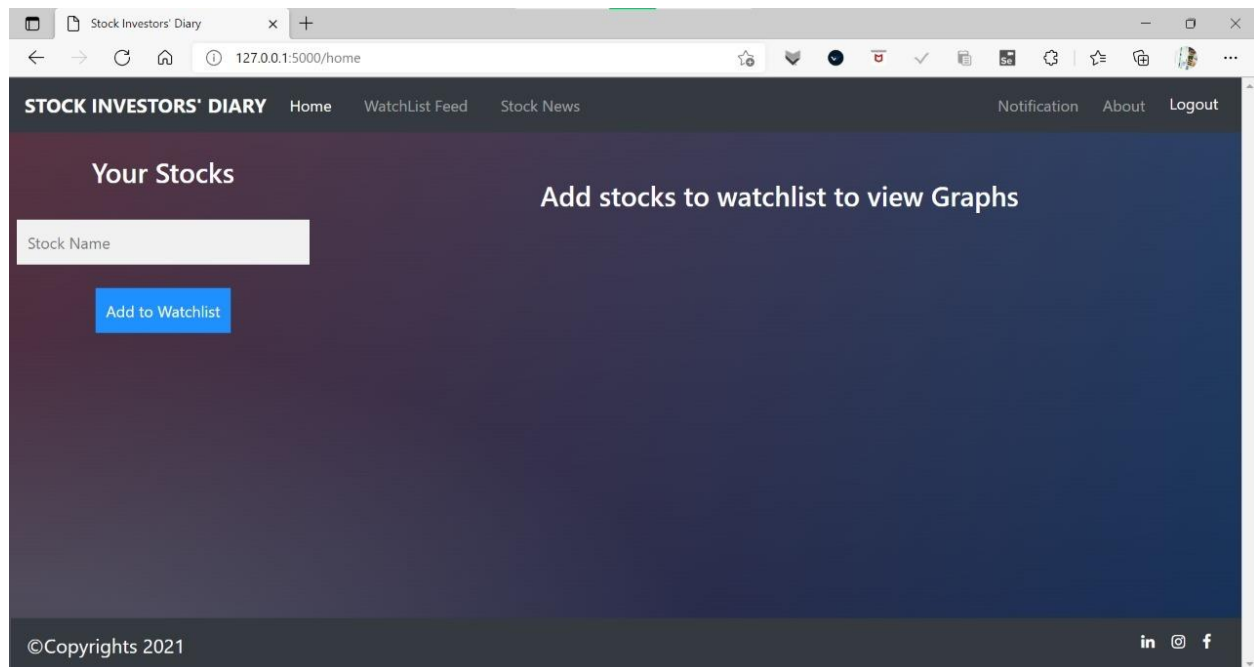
Stock Investors' Diary
127.0.0.1:5000/home

STOCK INVESTORS' DIARY Home WatchList Feed Stock News Notification About Logout

Your Stocks

Stock Name

Add to Watchlist

Add stocks to watchlist to view Graphs

©Copyrights 2021

in f